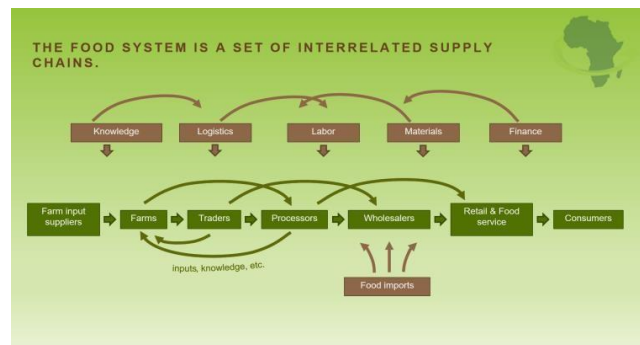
THE FOOD SYSTEM IS A SET OF INTERRELATED SUPPLY CHAINS.

Knowledge

Logistics

Labor

Materials

Finance

Farm input suppliers

Farms

Traders

Processors

Wholesalers

Retail & Food service

Consumers

inputs, knowledge, etc.

Food imports